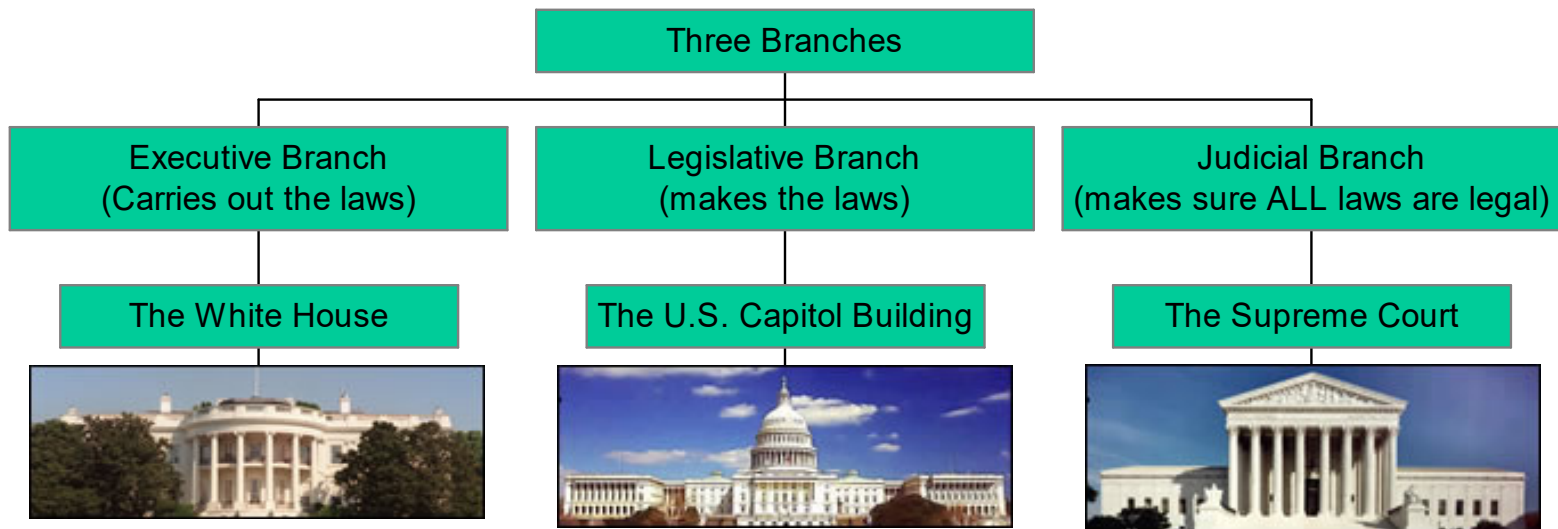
Three Branches

Executive Branch
(Carries out the laws)

Legislative Branch
(makes the laws)

Judicial Branch
(makes sure ALL laws are legal)

The White House

The U.S. Capitol Building

The Supreme Court